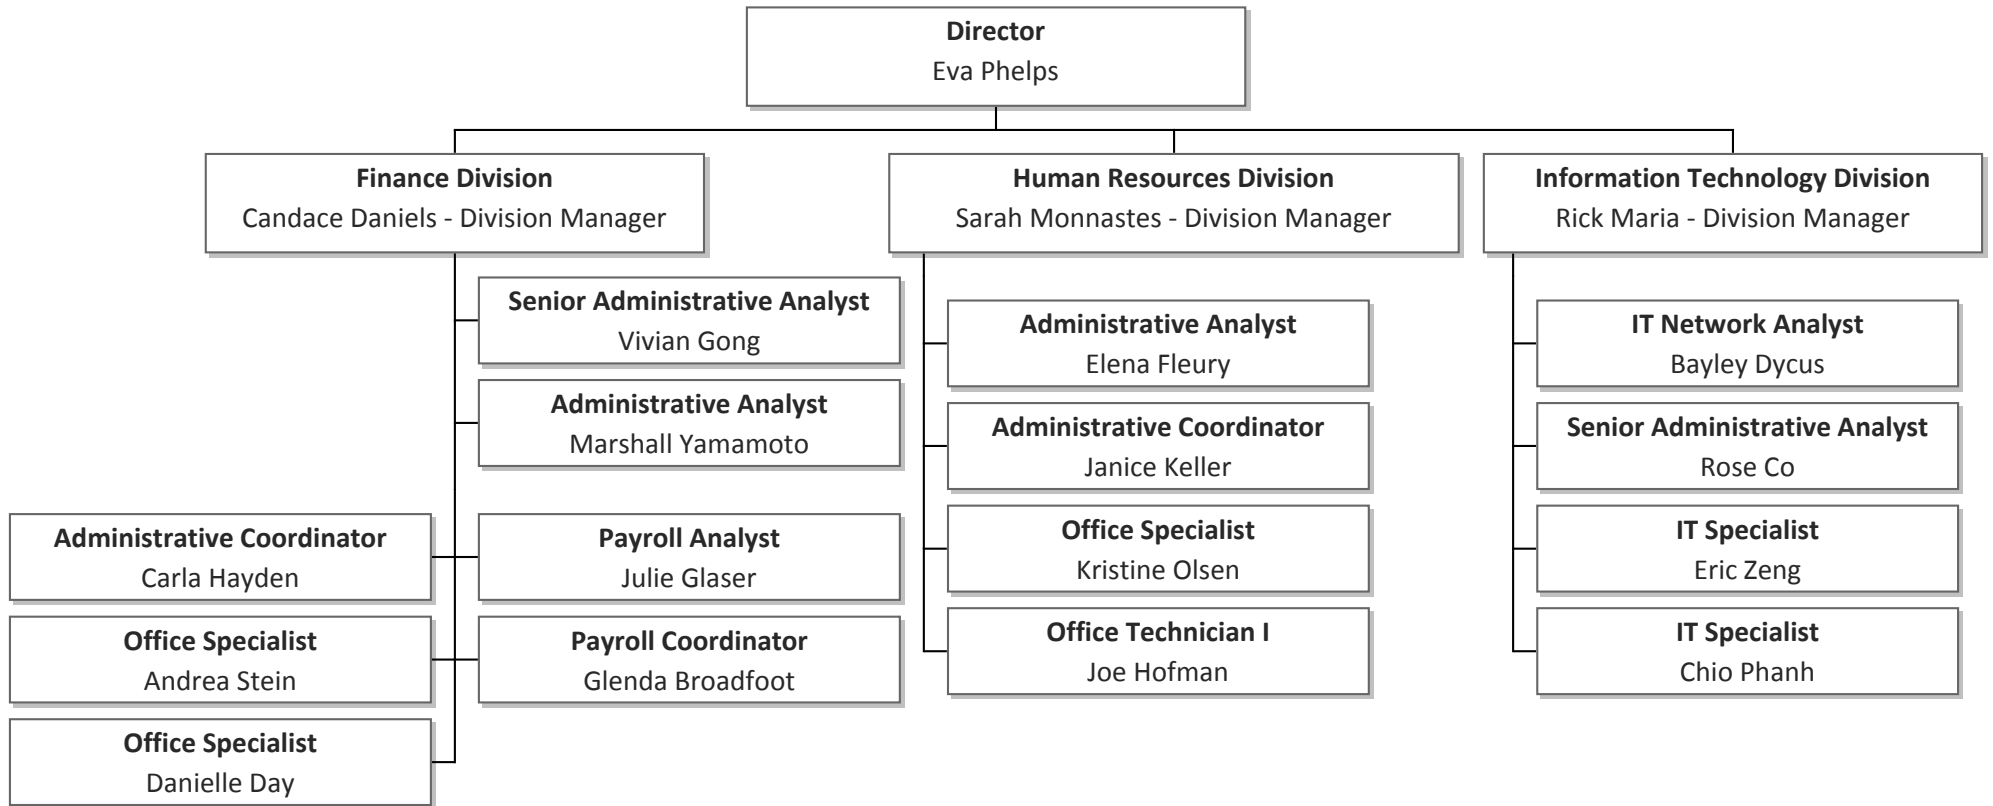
**Director**
Eva Phelps

**Finance Division**
Candace Daniels - Division Manager

**Senior Administrative Analyst**
Vivian Gong

**Administrative Analyst**
Marshall Yamamoto

**Administrative Coordinator**
Carla Hayden

**Payroll Analyst**
Julie Glaser

**Office Specialist**
Andrea Stein

**Payroll Coordinator**
Glenda Broadfoot

**Office Specialist**
Danielle Day

**Human Resources Division**
Sarah Monnastes - Division Manager

**Administrative Analyst**
Elena Fleury

**Administrative Coordinator**
Janice Keller

**Office Specialist**
Kristine Olsen

**Office Technician I**
Joe Hofman

**Information Technology Division**
Rick Maria - Division Manager

**IT Network Analyst**
Bayley Dycus

**Senior Administrative Analyst**
Rose Co

**IT Specialist**
Eric Zeng

**IT Specialist**
Chio Phanh